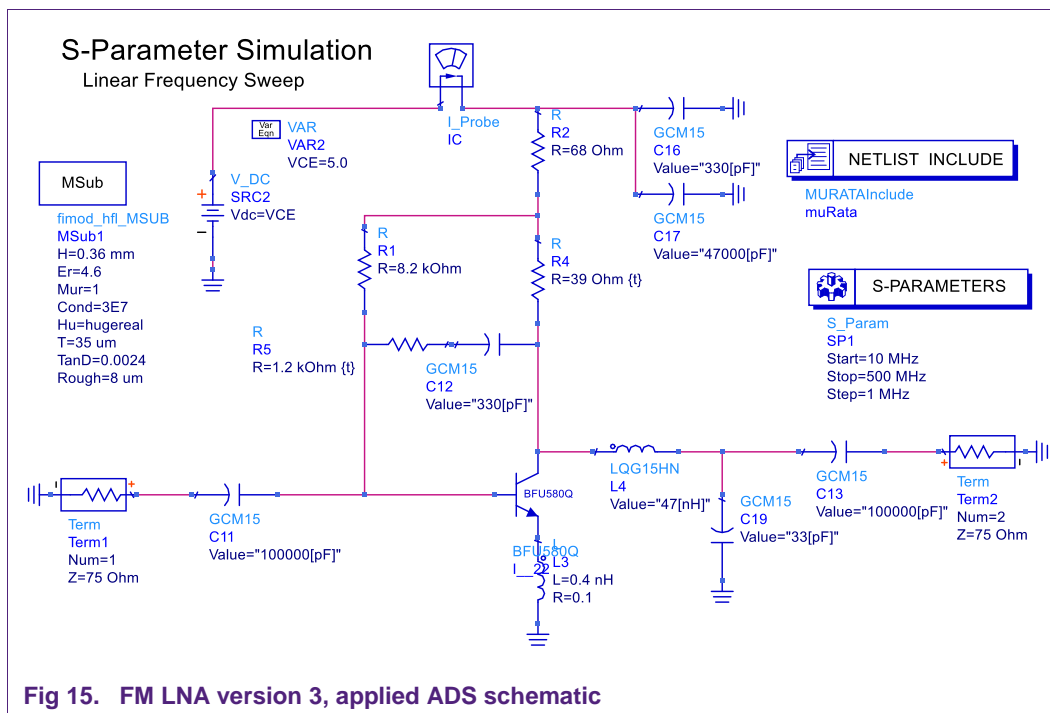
S-Parameter Simulation
Linear Frequency Sweep

I_Probe
IC

Var Eqn
VAR
VAR2
VCE=5.0

MSub

fimod_hfl_MSUB
MSub1
H=0.36 mm
Er=4.6
Mur=1
Cond=3E7
Hu=hugereal
T=35 um
TanD=0.0024
Rough=8 um

V_DC
SRC2
Vdc=VCE

R
R2
R=68 Ohm

GCM15
C16
Value="330[pF]"

GCM15
C17
Value="47000[pF]"

NETLIST INCLUDE
MURATAInclude
muRata

R
R1
R=8.2 kOhm

R
R4
R=39 Ohm {t}

S-PARAMETERS
S_Param
SP1
Start=10 MHz
Stop=500 MHz
Step=1 MHz

R
R5
R=1.2 kOhm {t}

GCM15
C12
Value="330[pF]"

LQG15HN
L4
Value="47[nH]"

GCM15
C19
Value="33[pF]"

GCM15
C13
Value="100000[pF]"

Term
Term2
Num=2
Z=75 Ohm

Term
Term1
Num=1
Z=75 Ohm

GCM15
C11
Value="100000[pF]"

BFU580Q
BFU580Q
I__2
L
L3
L=0.4 nH
R=0.1

Fig 15. FM LNA version 3, applied ADS schematic